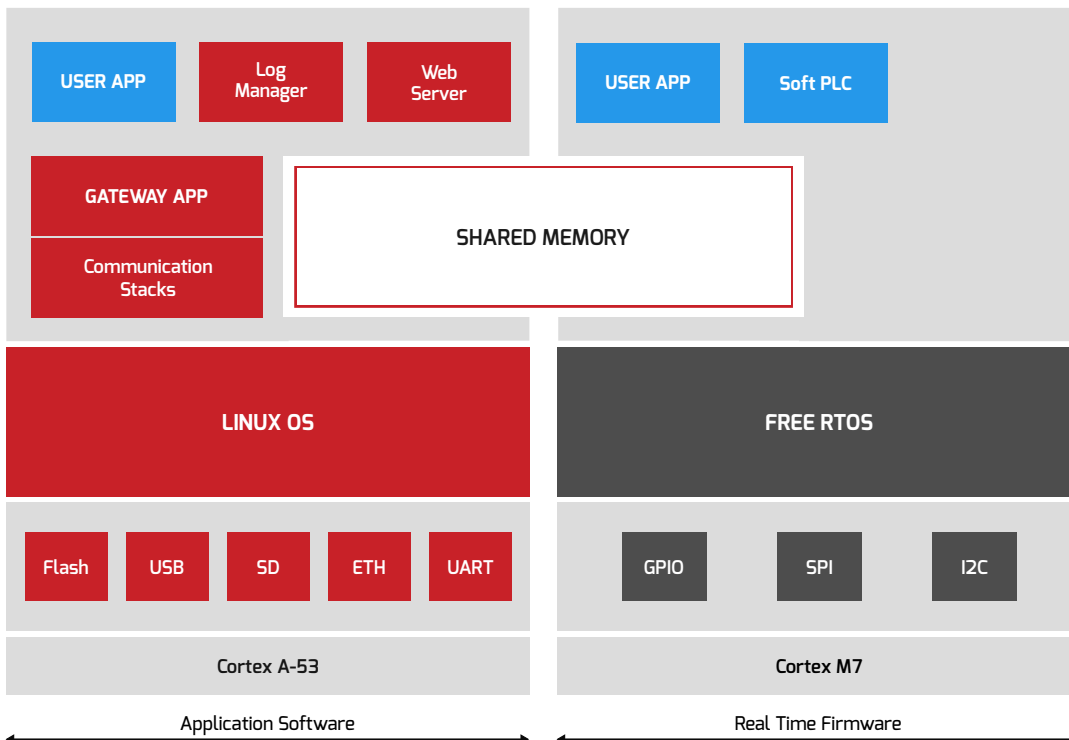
USER APP

Log Manager

Web Server

USER APP

Soft PLC

GATEWAY APP

Communication Stacks

SHARED MEMORY

LINUX OS

FREE RTOS

Flash

USB

SD

ETH

UART

GPIO

SPI

I2C

Cortex A-53

Cortex M7

Application Software

Real Time Firmware